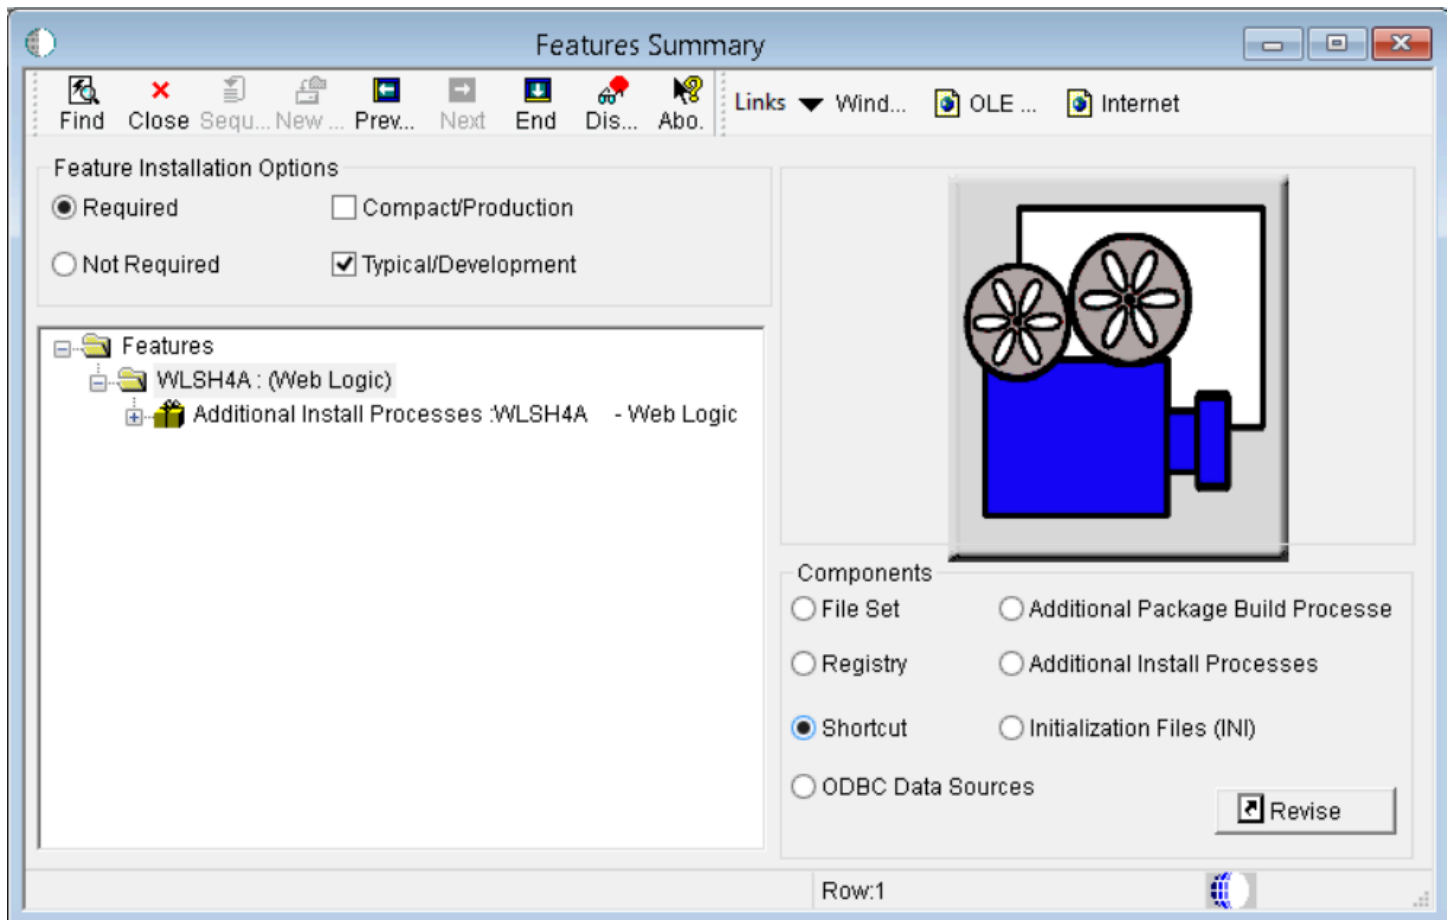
Features Summary

Find Close Sequ... New ... Prev... Next End Dis... Abo. Links Wind... OLE ... Internet

Feature Installation Options

Required Compact/Production

Not Required Typical/Development

Features

WLSH4A : (Web Logic)

Additional Install Processes :WLSH4A - Web Logic

Components

File Set Additional Package Build Processe

Registry Additional Install Processes

Shortcut Initialization Files (INI)

ODBC Data Sources

Revise

Row:1